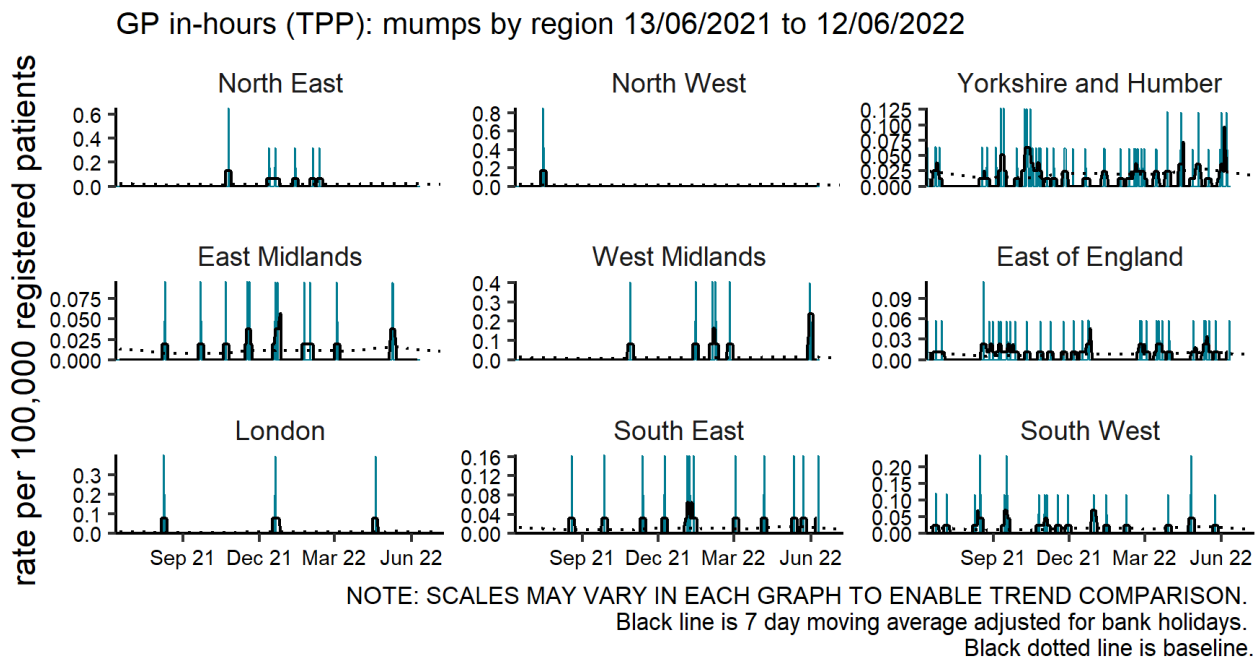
GP in-hours (TPP): mumps by region 13/06/2021 to 12/06/2022

rate per 100,000 registered patients

North East
0.6
0.4
0.2
0.0

North West
0.8
0.6
0.4
0.2
0.0

Yorkshire and Humber
0.125
0.100
0.075
0.050
0.025
0.000

East Midlands
0.075
0.050
0.025
0.000

West Midlands
0.4
0.3
0.2
0.1
0.0

East of England
0.09
0.06
0.03
0.00

London
0.3
0.2
0.1
0.0
Sep 21
Dec 21
Mar 22
Jun 22

South East
0.16
0.12
0.08
0.04
0.00
Sep 21
Dec 21
Mar 22
Jun 22

South West
0.20
0.15
0.10
0.05
0.00
Sep 21
Dec 21
Mar 22
Jun 22

NOTE: SCALES MAY VARY IN EACH GRAPH TO ENABLE TREND COMPARISON.
Black line is 7 day moving average adjusted for bank holidays.
Black dotted line is baseline.